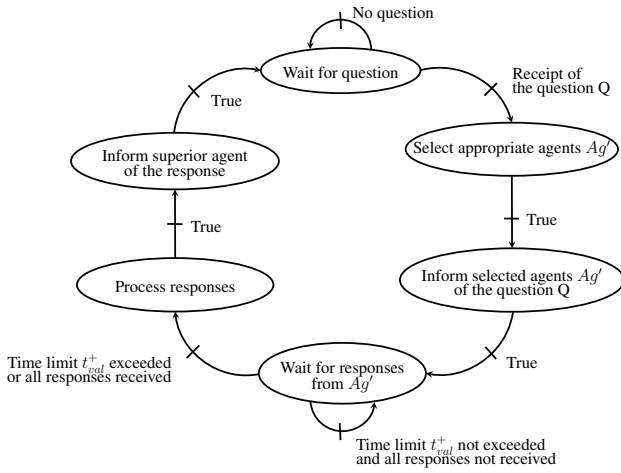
No question

Wait for question

Receipt of the question Q

True

Select appropriate agents $Ag'$

Inform superior agent of the response

True

True

Process responses

Inform selected agents $Ag'$ of the question Q

Time limit $t^{+}_{val}$ exceeded or all responses received

Wait for responses from $Ag'$

True

Time limit $t^{+}_{val}$ not exceeded and all responses not received